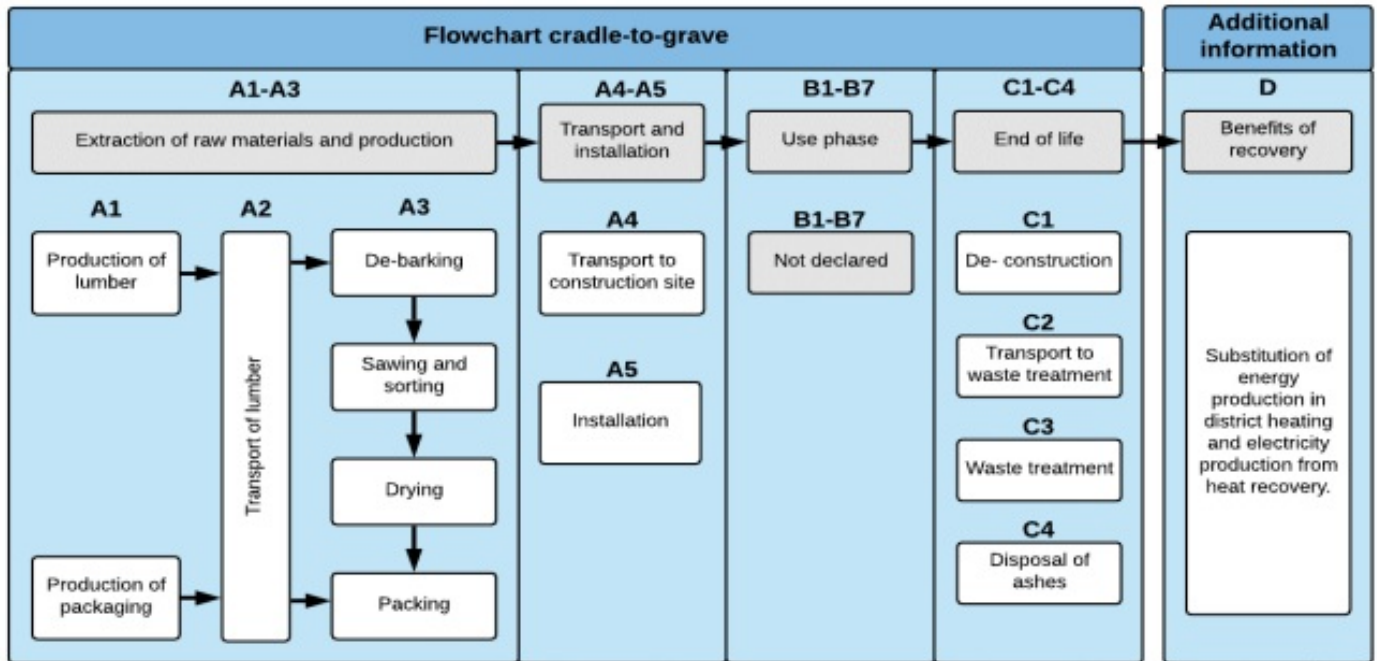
Flowchart cradle-to-grave

Additional information

A1-A3

Extraction of raw materials and production

A1

Production of lumber

Production of packaging

A2

Transport of lumber

A3

De-barking

Sawing and sorting

Drying

Packing

A4-A5

Transport and installation

A4

Transport to construction site

A5

Installation

B1-B7

Use phase

B1-B7

Not declared

C1-C4

End of life

C1

De- construction

C2

Transport to waste treatment

C3

Waste treatment

C4

Disposal of ashes

D

Benefits of recovery

Substitution of energy production in district heating and electricity production from heat recovery.